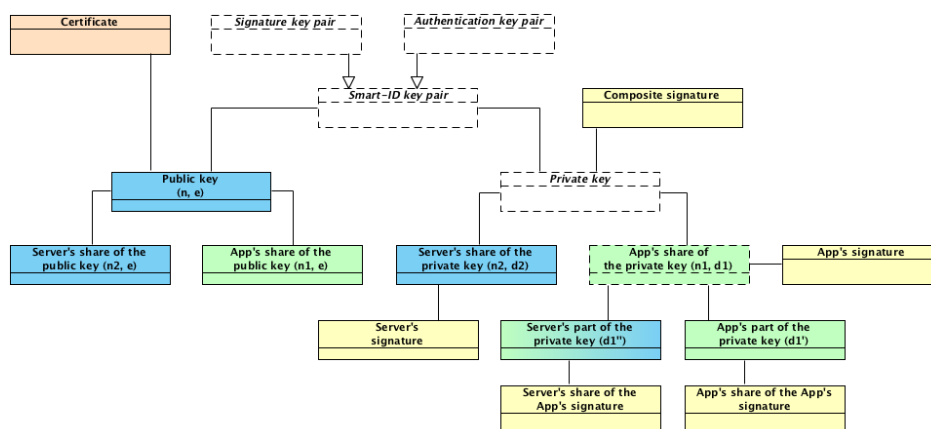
Certificate

Signature key pair

Authentication key pair

Smart-ID key pair

Composite signature

Public key
(n, e)

Private key

Server's share of the public key (n2, e)

App's share of the public key (n1, e)

Server's share of the private key (n2, d2)

App's share of the private key (n1, d1)

App's signature

Server's signature

Server's part of the private key (d1'')

App's part of the private key (d1')

Server's share of the App's signature

App's share of the App's signature